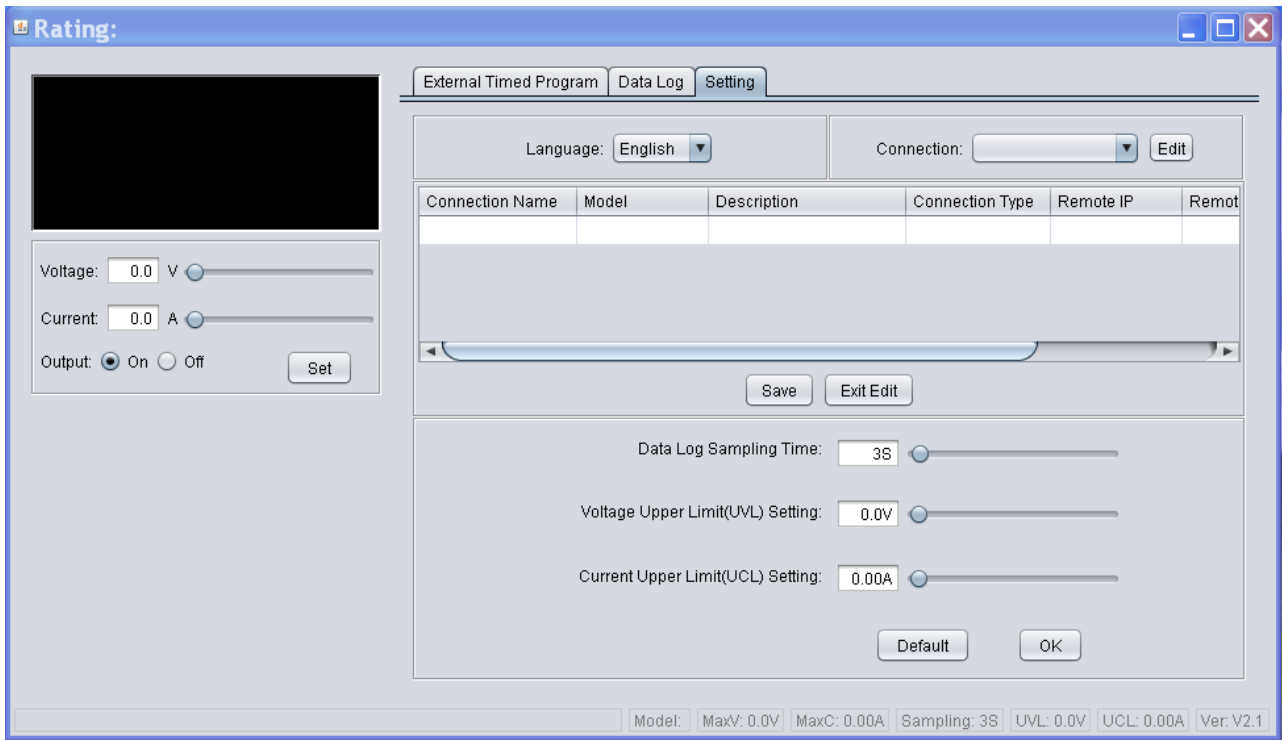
Rating:

Voltage: 0.0 V

Current: 0.0 A

Output: On Off

Set

External Timed Program | Data Log | Setting

Language: English

Connection:

Edit

| Connection Name | Model | Description | Connection Type | Remote IP | Remot |
|---|---|---|---|---|---|
| | | | | | |

Save

Exit Edit

Data Log Sampling Time: 3S

Voltage Upper Limit(UVL) Setting: 0.0V

Current Upper Limit(UCL) Setting: 0.00A

Default

OK

Model: | MaxV: 0.0V | MaxC: 0.00A | Sampling: 3S | UVL: 0.0V | UCL: 0.00A | Ver: V2.1